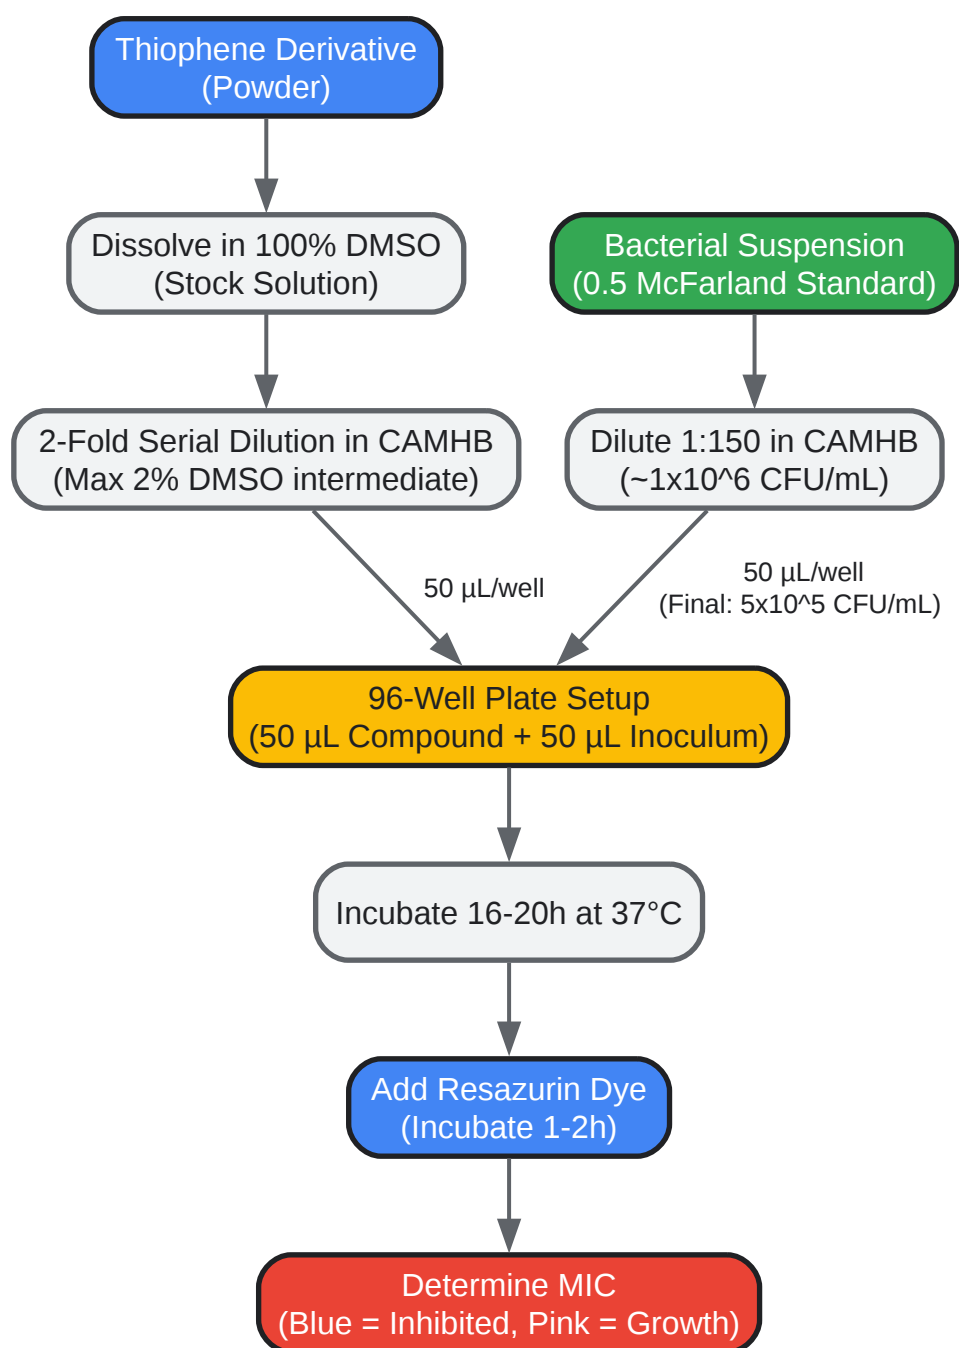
Thiophene Derivative
(Powder)

Dissolve in 100% DMSO
(Stock Solution)

Bacterial Suspension
(0.5 McFarland Standard)

2-Fold Serial Dilution in CAMHB
(Max 2% DMSO intermediate)

Dilute 1:150 in CAMHB
(~1x10^6 CFU/mL)

50 µL/well

50 µL/well
(Final: 5x10^5 CFU/mL)

96-Well Plate Setup
(50 µL Compound + 50 µL Inoculum)

Incubate 16-20h at 37°C

Add Resazurin Dye
(Incubate 1-2h)

Determine MIC
(Blue = Inhibited, Pink = Growth)